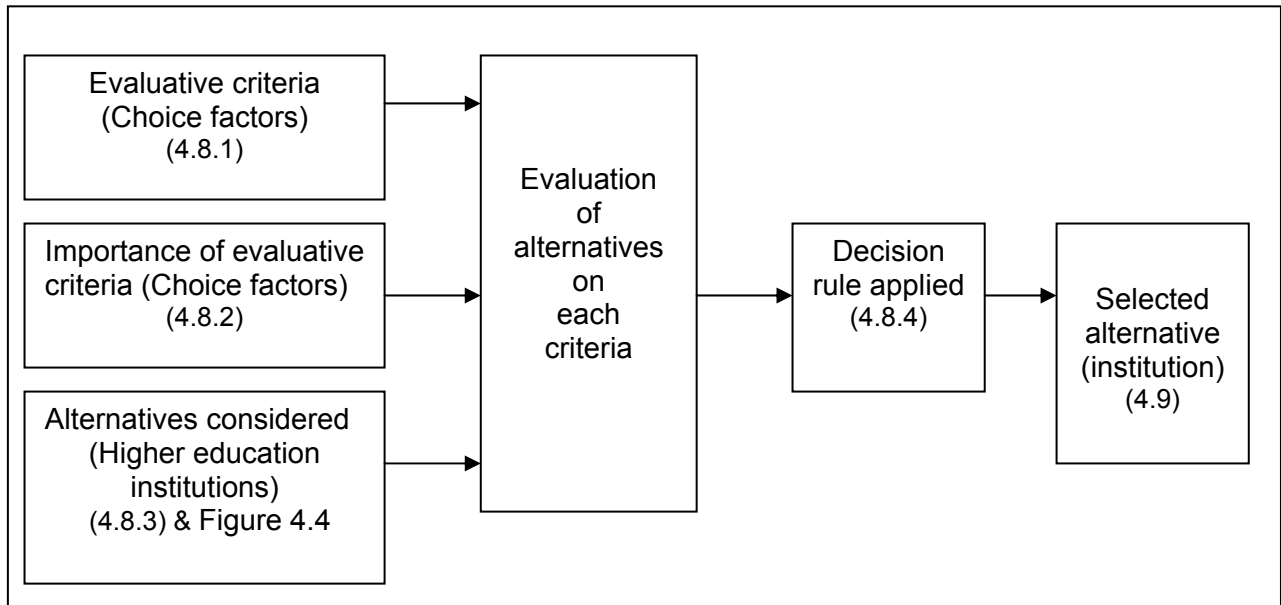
Evaluative criteria (Choice factors) (4.8.1)

Importance of evaluative criteria (Choice factors) (4.8.2)

Alternatives considered (Higher education institutions) (4.8.3) & Figure 4.4

Evaluation of alternatives on each criteria

Decision rule applied (4.8.4)

Selected alternative (institution) (4.9)